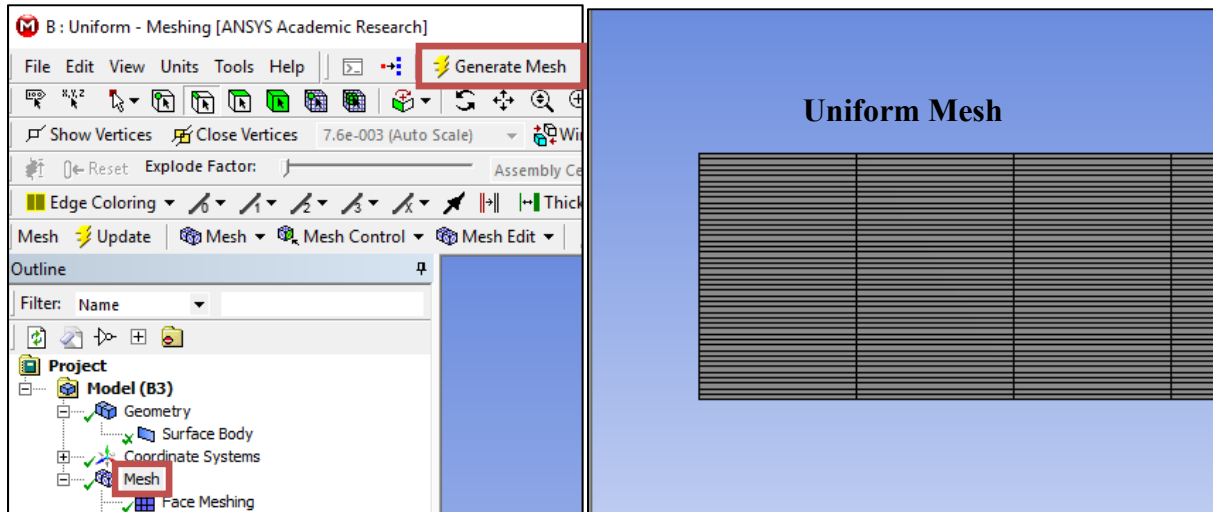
B : Uniform - Meshing [ANSYS Academic Research]

File Edit View Units Tools Help Generate Mesh

Show Vertices Close Vertices 7.6e-003 (Auto Scale) Wi

Reset Explode Factor: Assembly Ce

Edge Coloring Thick

Mesh Update Mesh Mesh Control Mesh Edit

Outline

Filter: Name

Project
Model (B3)
Geometry
Surface Body
Coordinate Systems
Mesh
Face Meshing

Uniform Mesh